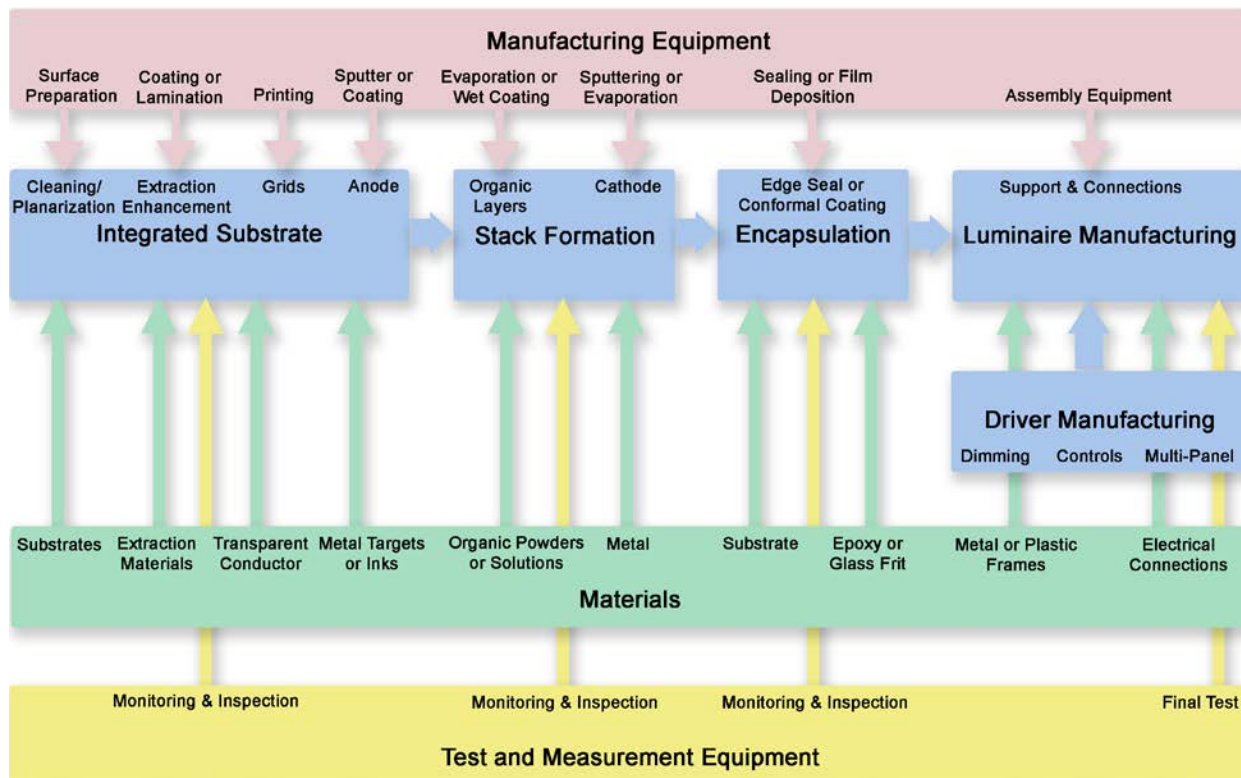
Manufacturing Equipment

Surface Preparation
Coating or Lamination
Printing
Sputter or Coating
Evaporation or Wet Coating
Sputtering or Evaporation
Sealing or Film Deposition
Assembly Equipment

Cleaning/ Planarization
Extraction Enhancement
Grids
Anode
Integrated Substrate

Organic Layers
Cathode
Stack Formation

Edge Seal or Conformal Coating
Encapsulation

Support & Connections
Luminaire Manufacturing

Driver Manufacturing
Dimming
Controls
Multi-Panel

Substrates
Extraction Materials
Transparent Conductor
Metal Targets or Inks
Organic Powders or Solutions
Metal
Substrate
Epoxy or Glass Frit
Metal or Plastic Frames
Electrical Connections
Materials

Monitoring & Inspection
Monitoring & Inspection
Monitoring & Inspection
Final Test

Test and Measurement Equipment